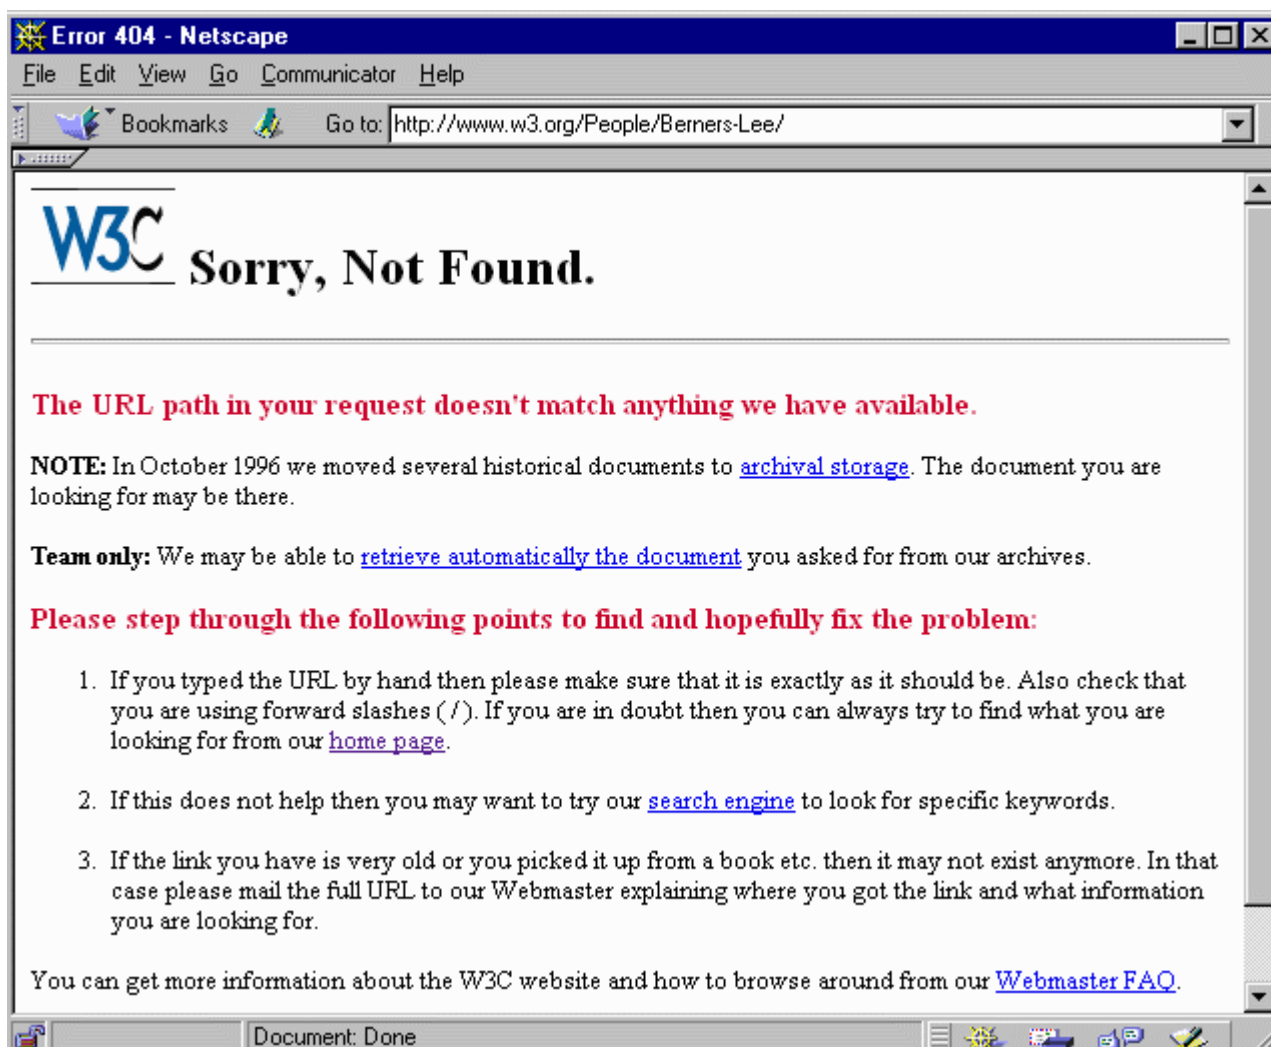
Error 404 - Netscape

File Edit View Go Communicator Help

Bookmarks Go to: http://www.w3.org/People/Berners-Lee/

W3C Sorry, Not Found.

The URL path in your request doesn't match anything we have available.

NOTE: In October 1996 we moved several historical documents to archival storage. The document you are looking for may be there.

Team only: We may be able to retrieve automatically the document you asked for from our archives.

Please step through the following points to find and hopefully fix the problem:

1. If you typed the URL by hand then please make sure that it is exactly as it should be. Also check that you are using forward slashes (/). If you are in doubt then you can always try to find what you are looking for from our home page.

2. If this does not help then you may want to try our search engine to look for specific keywords.

3. If the link you have is very old or you picked it up from a book etc. then it may not exist anymore. In that case please mail the full URL to our Webmaster explaining where you got the link and what information you are looking for.

You can get more information about the W3C website and how to browse around from our Webmaster FAQ.

Document: Done